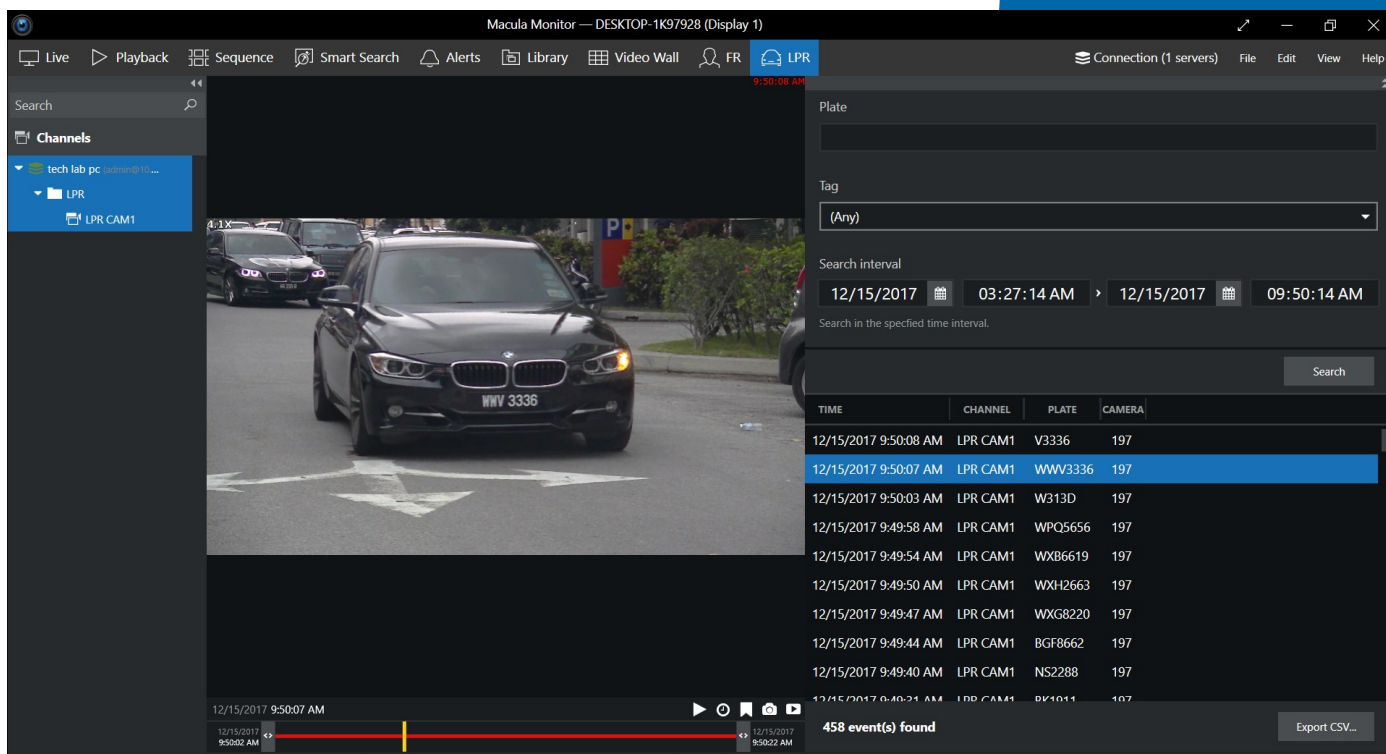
Macula Monitor — DESKTOP-1K97928 (Display 1)

Live Playback Sequence Smart Search Alerts Library Video Wall FR LPR

Connection (1 servers) File Edit View Help

Search

Channels

tech lab pc (admin@10...

LPR

LPR CAM1

9:50:08 AM

4.1X

WWV 3336

Plate

Tag

(Any)

Search interval

12/15/2017 03:27:14 AM › 12/15/2017 09:50:14 AM

Search in the specfied time interval.

Search

| TIME | CHANNEL | PLATE | CAMERA |
|---|---|---|---|
| 12/15/2017 9:50:08 AM | LPR CAM1 | V3336 | 197 |
| 12/15/2017 9:50:07 AM | LPR CAM1 | WWV3336 | 197 |
| 12/15/2017 9:50:03 AM | LPR CAM1 | W313D | 197 |
| 12/15/2017 9:49:58 AM | LPR CAM1 | WPQ5656 | 197 |
| 12/15/2017 9:49:54 AM | LPR CAM1 | WXB6619 | 197 |
| 12/15/2017 9:49:50 AM | LPR CAM1 | WXH2663 | 197 |
| 12/15/2017 9:49:47 AM | LPR CAM1 | WXG8220 | 197 |
| 12/15/2017 9:49:44 AM | LPR CAM1 | BGF8662 | 197 |
| 12/15/2017 9:49:40 AM | LPR CAM1 | NS2288 | 197 |
| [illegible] | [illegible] | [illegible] | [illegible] |

12/15/2017 9:50:07 AM

12/15/2017 9:50:02 AM

12/15/2017 9:50:22 AM

458 event(s) found

Export CSV...